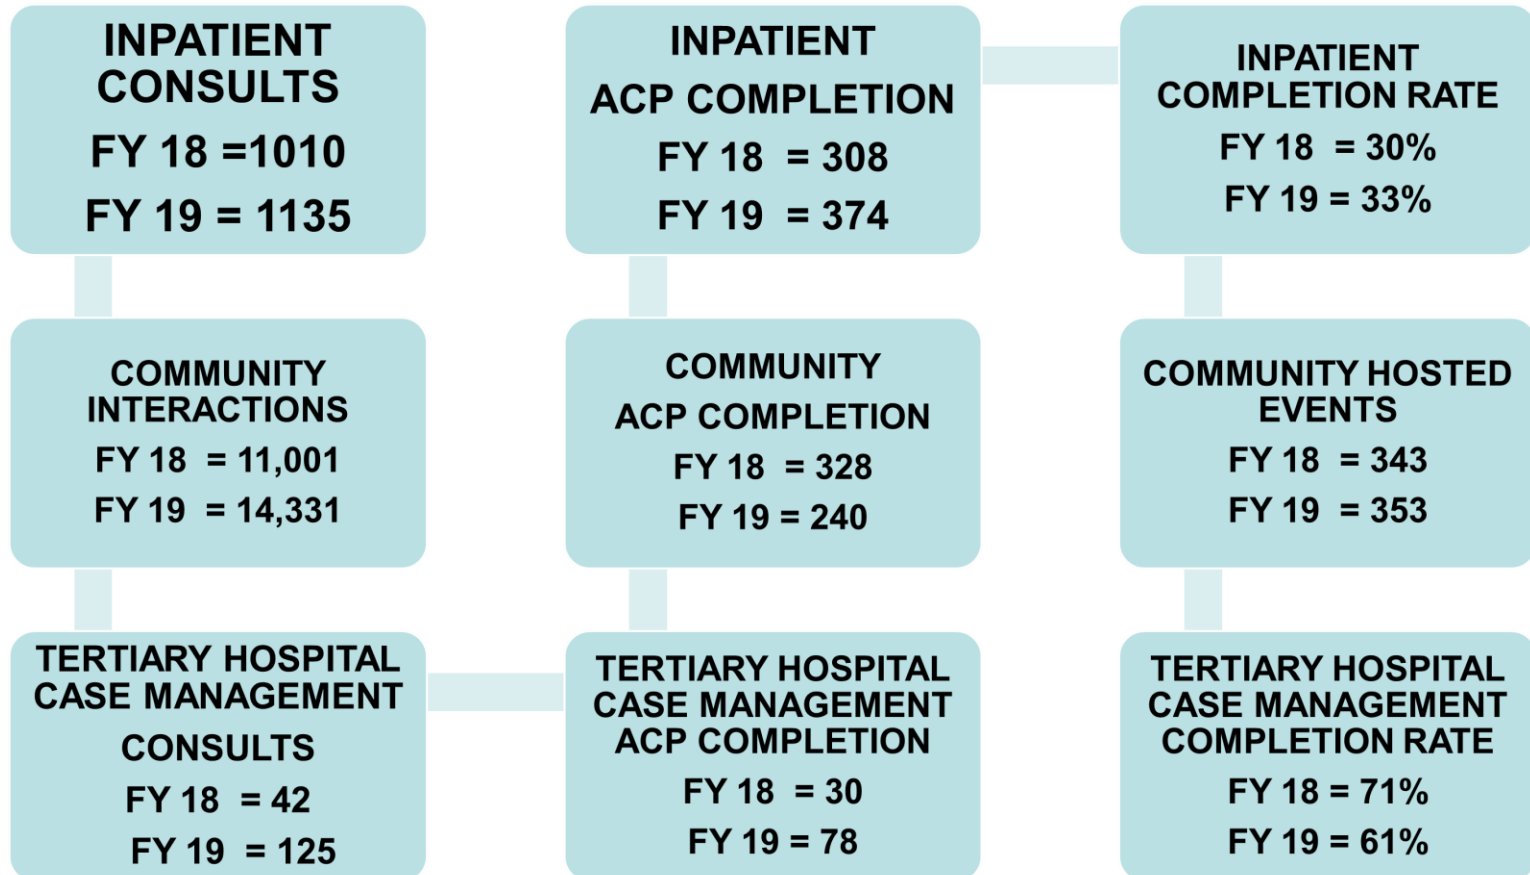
INPATIENT CONSULTS
FY 18 =1010
FY 19 = 1135

INPATIENT ACP COMPLETION
FY 18 = 308
FY 19 = 374

INPATIENT COMPLETION RATE
FY 18 = 30%
FY 19 = 33%

COMMUNITY INTERACTIONS
FY 18 = 11,001
FY 19 = 14,331

COMMUNITY ACP COMPLETION
FY 18 = 328
FY 19 = 240

COMMUNITY HOSTED EVENTS
FY 18 = 343
FY 19 = 353

TERTIARY HOSPITAL CASE MANAGEMENT CONSULTS
FY 18 = 42
FY 19 = 125

TERTIARY HOSPITAL CASE MANAGEMENT ACP COMPLETION
FY 18 = 30
FY 19 = 78

TERTIARY HOSPITAL CASE MANAGEMENT COMPLETION RATE
FY 18 = 71%
FY 19 = 61%